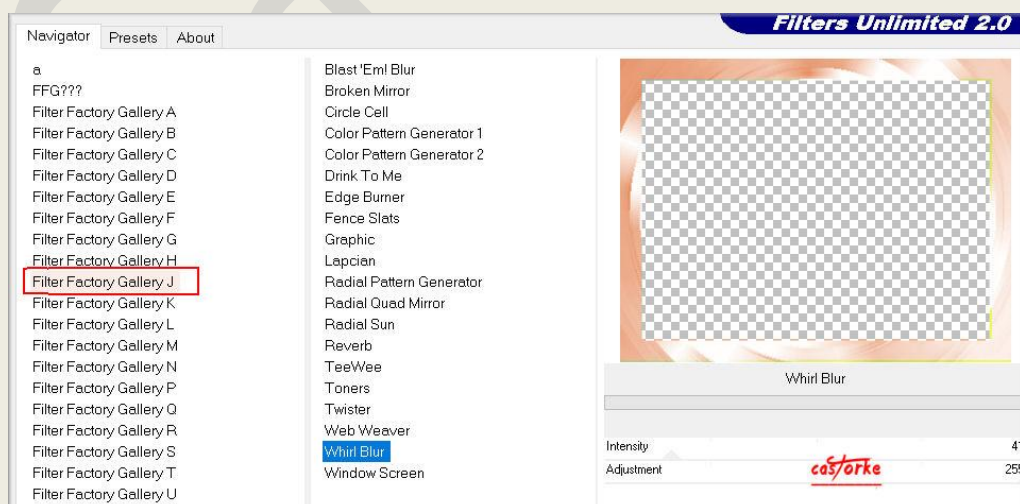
Filters Unlimited 2.0

Navigator | Presets | About

a
FFG???
Filter Factory Gallery A
Filter Factory Gallery B
Filter Factory Gallery C
Filter Factory Gallery D
Filter Factory Gallery E
Filter Factory Gallery F
Filter Factory Gallery G
Filter Factory Gallery H
Filter Factory Gallery J
Filter Factory Gallery K
Filter Factory Gallery L
Filter Factory Gallery M
Filter Factory Gallery N
Filter Factory Gallery P
Filter Factory Gallery Q
Filter Factory Gallery R
Filter Factory Gallery S
Filter Factory Gallery T
Filter Factory Gallery U

Blast 'Em! Blur
Broken Mirror
Circle Cell
Color Pattern Generator 1
Color Pattern Generator 2
Drink To Me
Edge Burner
Fence Slats
Graphic
Lapcian
Radial Pattern Generator
Radial Quad Mirror
Radial Sun
Reverb
TeeWee
Toners
Twister
Web Weaver
Whirl Blur
Window Screen

Whirl Blur

Intensity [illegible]
Adjustment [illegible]

castorke